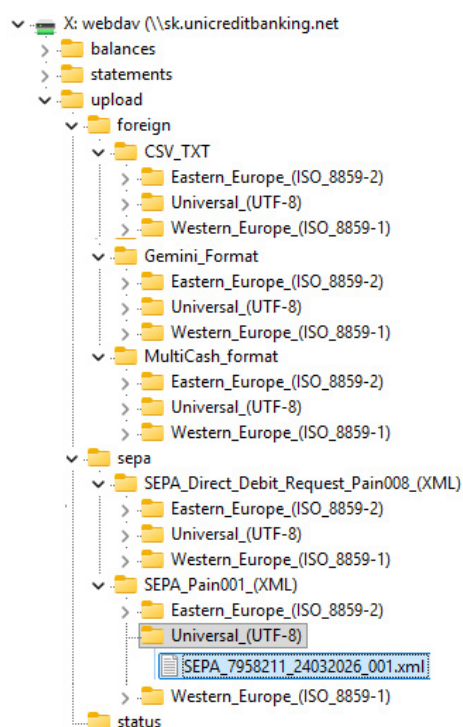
X: webdav (\\sk.unicreditbanking.net
balances
statements
upload
foreign
CSV_TXT
Eastern_Europe_(ISO_8859-2)
Universal_(UTF-8)
Western_Europe_(ISO_8859-1)
Gemini_Format
Eastern_Europe_(ISO_8859-2)
Universal_(UTF-8)
Western_Europe_(ISO_8859-1)
MultiCash_format
Eastern_Europe_(ISO_8859-2)
Universal_(UTF-8)
Western_Europe_(ISO_8859-1)
sepa
SEPA_Direct_Debit_Request_Pain008_(XML)
Eastern_Europe_(ISO_8859-2)
Universal_(UTF-8)
Western_Europe_(ISO_8859-1)
SEPA_Pain001_(XML)
Eastern_Europe_(ISO_8859-2)
Universal_(UTF-8)
SEPA_7958211_24032026_001.xml
Western_Europe_(ISO_8859-1)
status